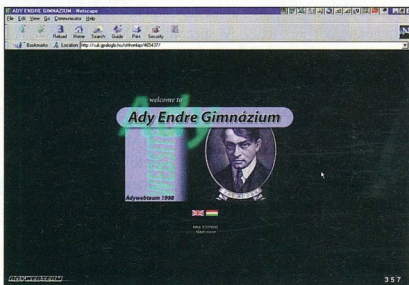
ADY ENDRE GIMNÁZIUM - Netscape
File Edit View Go Communicator Help
Reload Home Search Guide Print Security
Bookmarks Location: http://ok.geolog.hu/virtual/4654377

welcome to
Ady Endre Gimnázium
Adywebteam 1998

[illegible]

ADYWEBTEAM
357